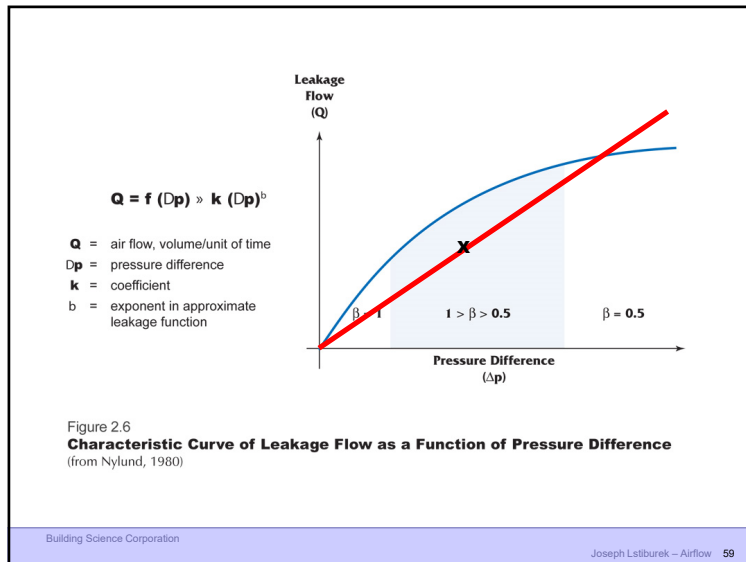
**Q = f (Dp) » k (Dp)$^b$**

**Q** = air flow, volume/unit of time
D**p** = pressure difference
**k** = coefficient
b = exponent in approximate leakage function

Leakage Flow (Q)

X

$\beta$ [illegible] 1

$1 > \beta > 0.5$

$\beta = 0.5$

Pressure Difference ($\Delta p$)

Figure 2.6
**Characteristic Curve of Leakage Flow as a Function of Pressure Difference**
(from Nylund, 1980)

Building Science Corporation

Joseph Lstiburek – Airflow 59